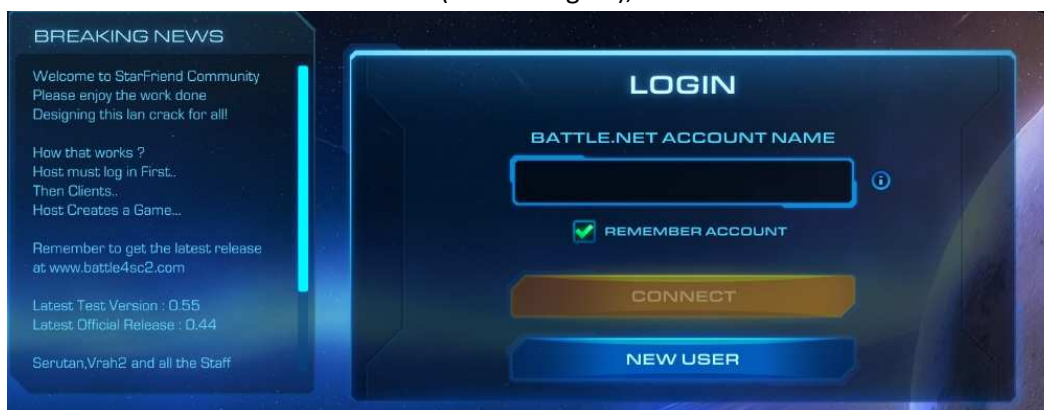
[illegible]

BREAKING NEWS

Welcome to StarFriend Community
Please enjoy the work done
Designing this lan crack for all!

How that works ?
Host must log in First..
Then Clients..
Host Creates a Game...

Remember to get the latest release at www.battle4sc2.com

Latest Test Version : 0.55
Latest Official Release : 0.44

Serutan,Vrah2 and all the Staff

LOGIN

BATTLE.NET ACCOUNT NAME

REMEMBER ACCOUNT

CONNECT

NEW USER